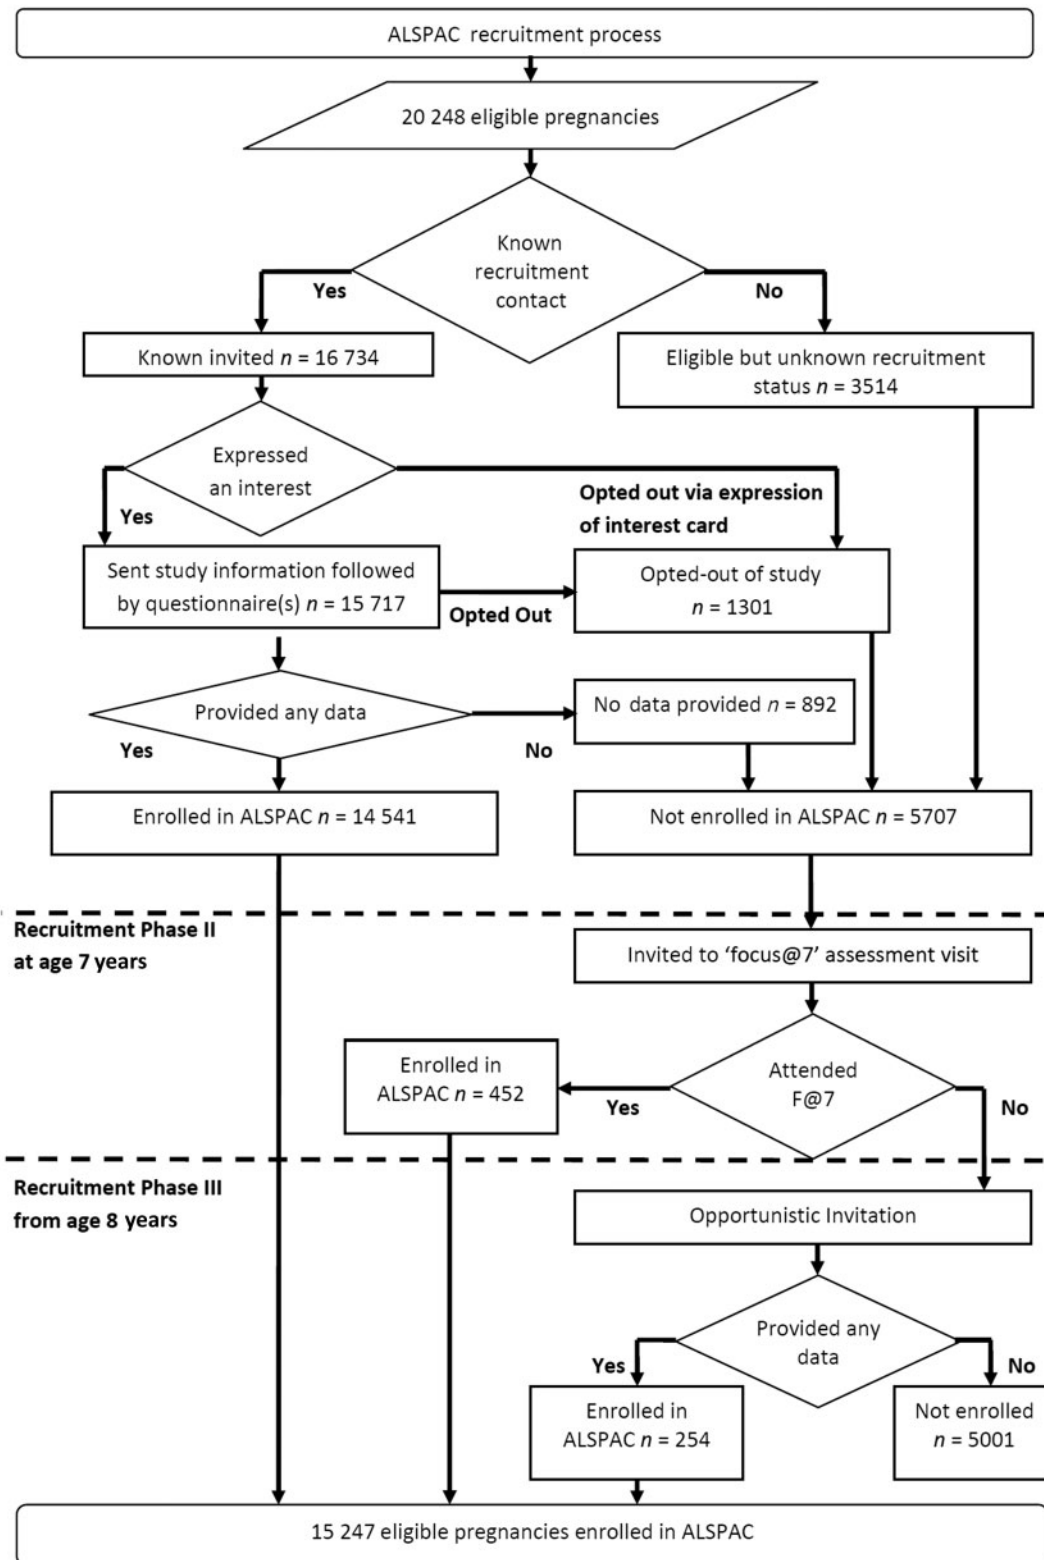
ALSPAC recruitment process

20 248 eligible pregnancies

Known recruitment contact

Yes

No

Known invited $n$ = 16 734

Eligible but unknown recruitment status $n$ = 3514

Expressed an interest

Yes

Opted out via expression of interest card

Sent study information followed by questionnaire(s) $n$ = 15 717

Opted Out

Opted-out of study $n$ = 1301

Provided any data

No data provided $n$ = 892

Yes

No

Enrolled in ALSPAC $n$ = 14 541

Not enrolled in ALSPAC $n$ = 5707

Recruitment Phase II at age 7 years

Invited to 'focus@7' assessment visit

Enrolled in ALSPAC $n$ = 452

Attended F@7

Yes

No

Recruitment Phase III from age 8 years

Opportunistic Invitation

Provided any data

Yes

No

Enrolled in ALSPAC $n$ = 254

Not enrolled $n$ = 5001

15 247 eligible pregnancies enrolled in ALSPAC